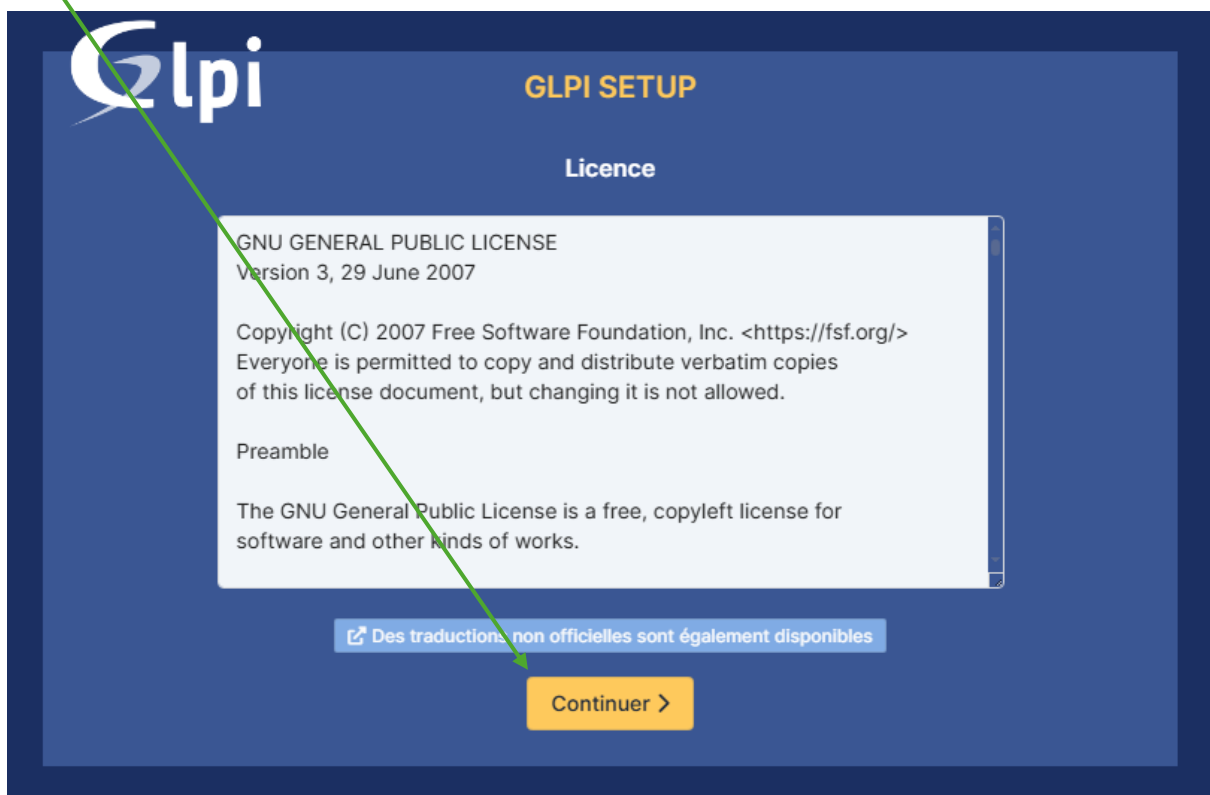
Glpi

GLPI SETUP

Licence

GNU GENERAL PUBLIC LICENSE
Version 3, 29 June 2007

Copyright (C) 2007 Free Software Foundation, Inc. <https://fsf.org/>
Everyone is permitted to copy and distribute verbatim copies
of this license document, but changing it is not allowed.

Preamble

The GNU General Public License is a free, copyleft license for
software and other kinds of works.

Des traductions non officielles sont également disponibles

Continuer